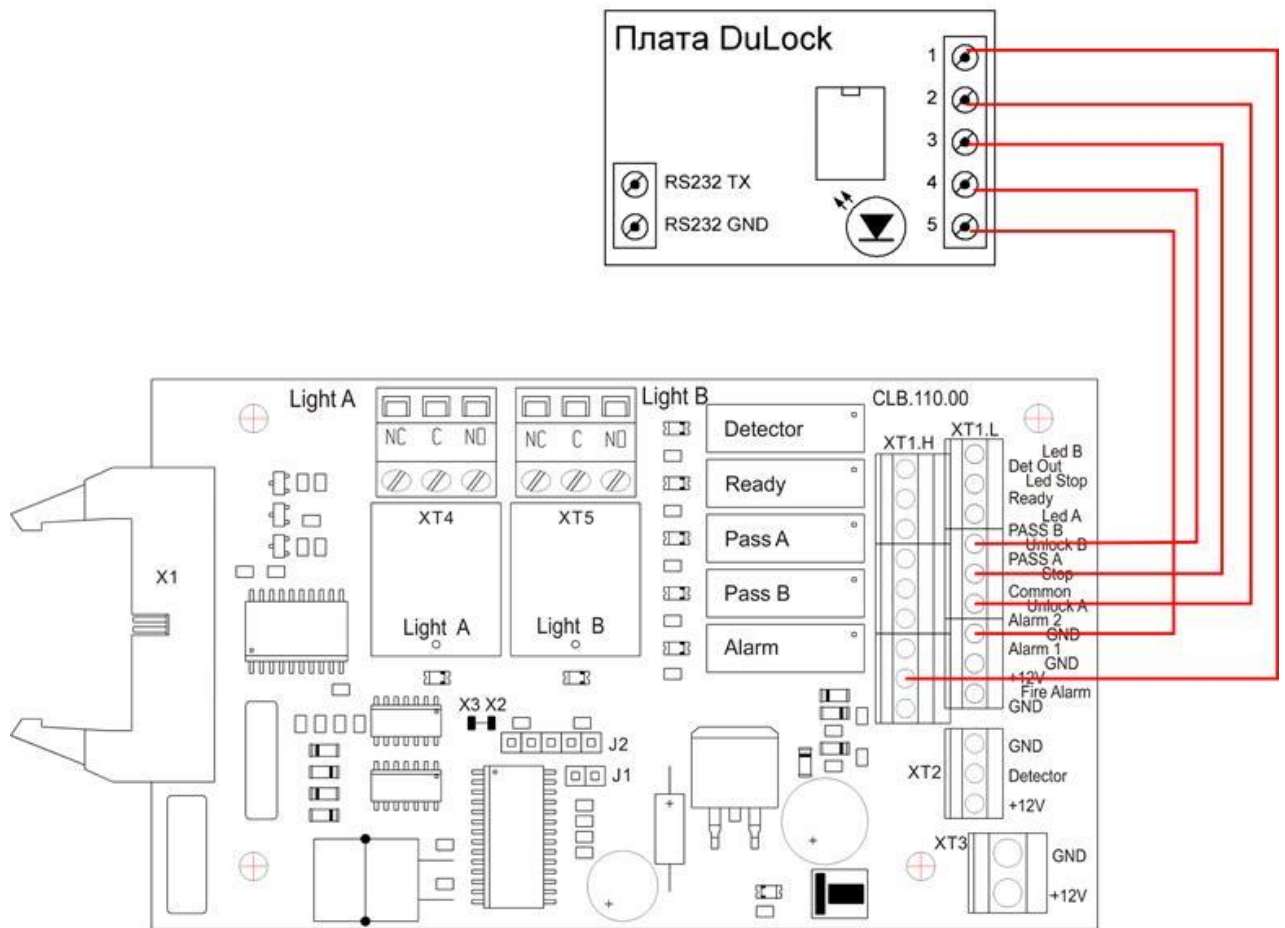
Плата DuLock
1
2
3
4
5
RS232 TX
RS232 GND

Light A
NC C NO
NC C NO
Light B
CLB.110.00
XT1.H XT1.L
Detector
Ready
Pass A
Pass B
Alarm
XT4
XT5
Light A
Light B
X1
Led B
Det Out
Led Stop
Ready
Led A
PASS B
Unlock B
PASS A
Stop
Common
Unlock A
Alarm 2
GND
Alarm 1
GND
+12V
Fire Alarm
GND
X3 X2
J2
J1
XT2
GND
Detector
+12V
XT3
GND
+12V